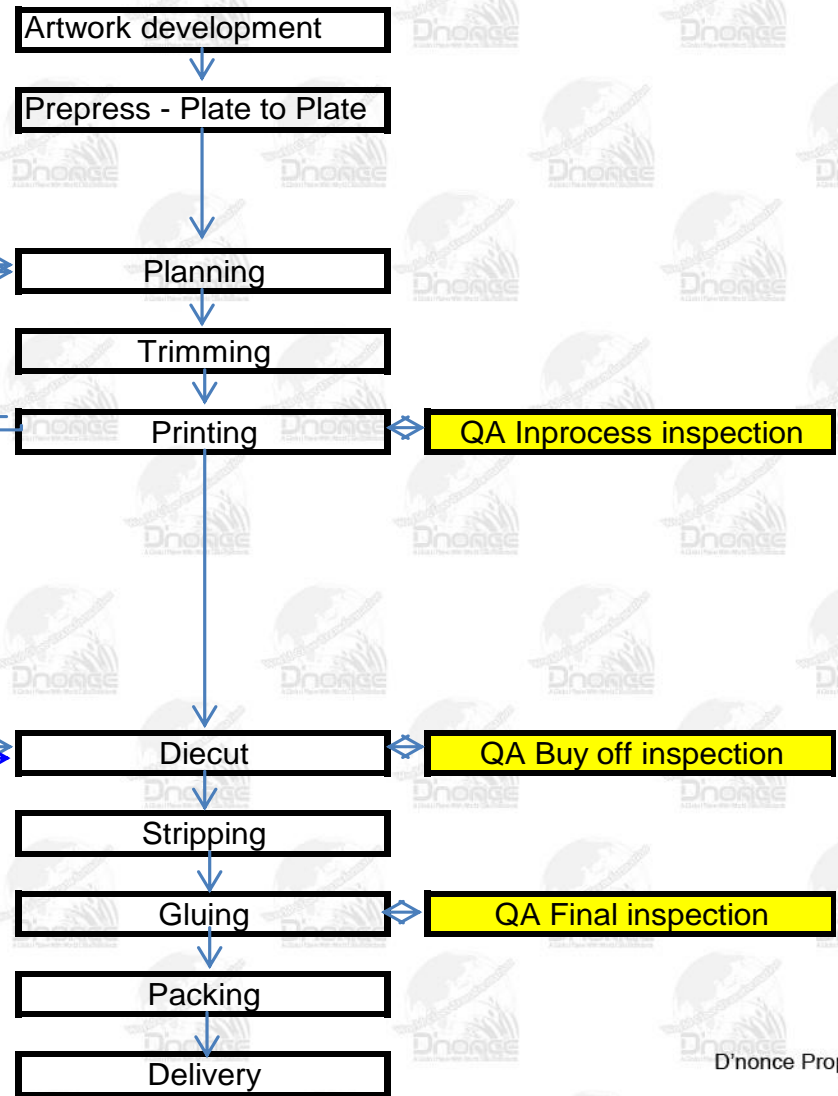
Artwork development

Prepress - Plate to Plate

Planning

Trimming

Printing

QA Inprocess inspection

Diecut

QA Buy off inspection

Stripping

Gluing

QA Final inspection

Packing

Delivery

D'nonce Prop